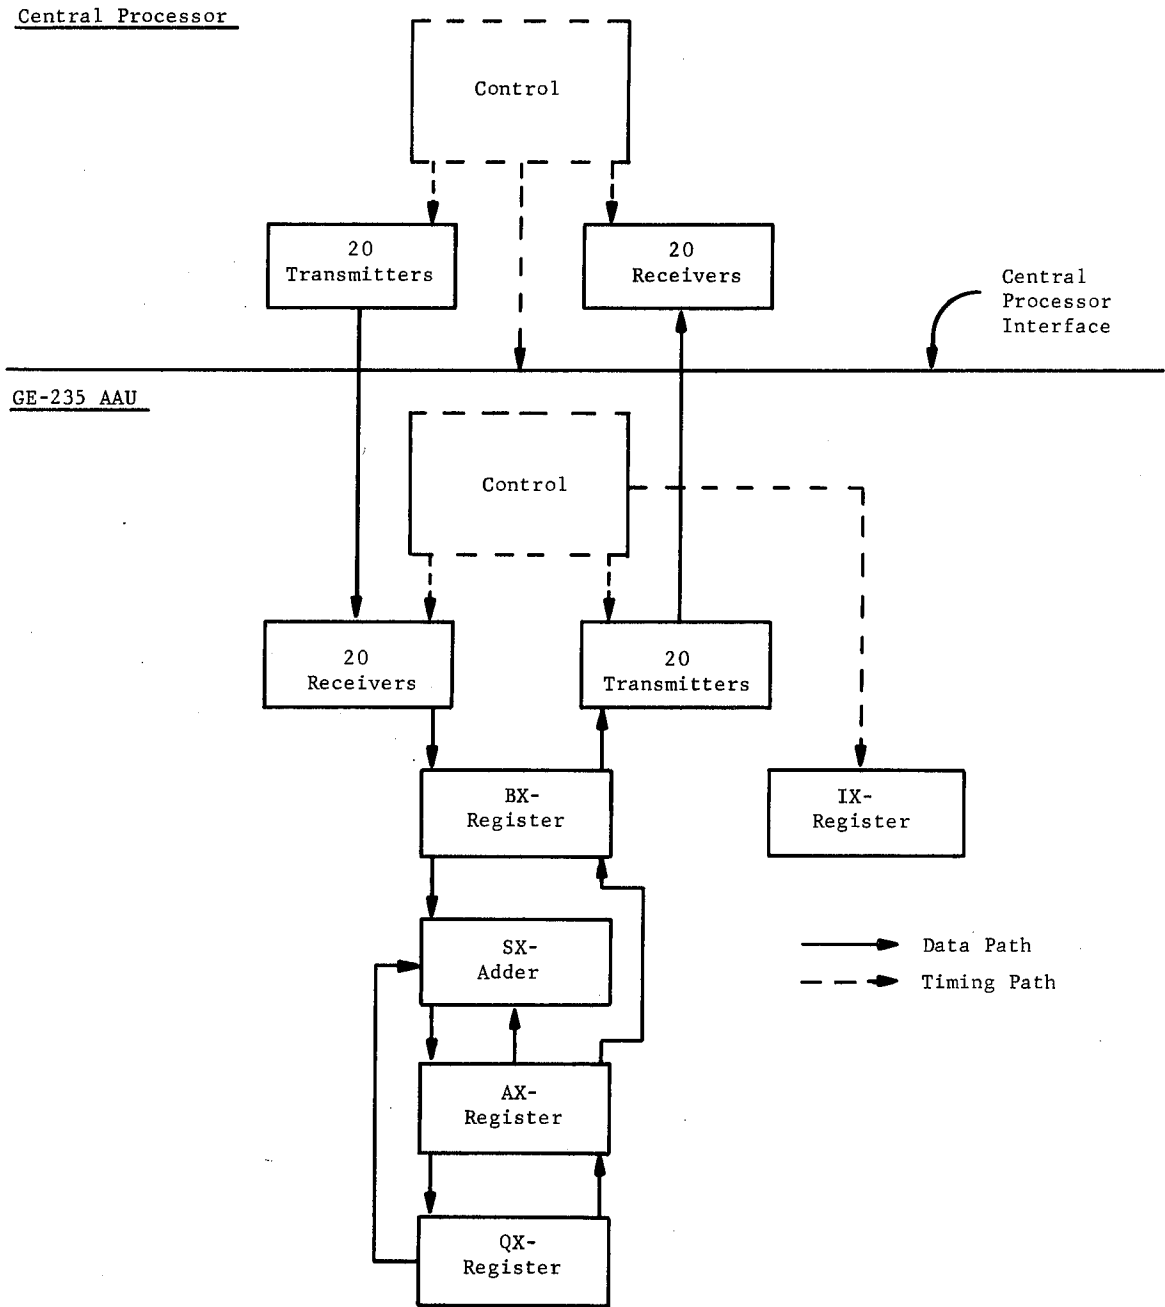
Central Processor

Control

20 Transmitters

20 Receivers

Central Processor Interface

GE-235 AAU

Control

20 Receivers

20 Transmitters

BX-Register

IX-Register

SX-Adder

Data Path

Timing Path

AX-Register

QX-Register